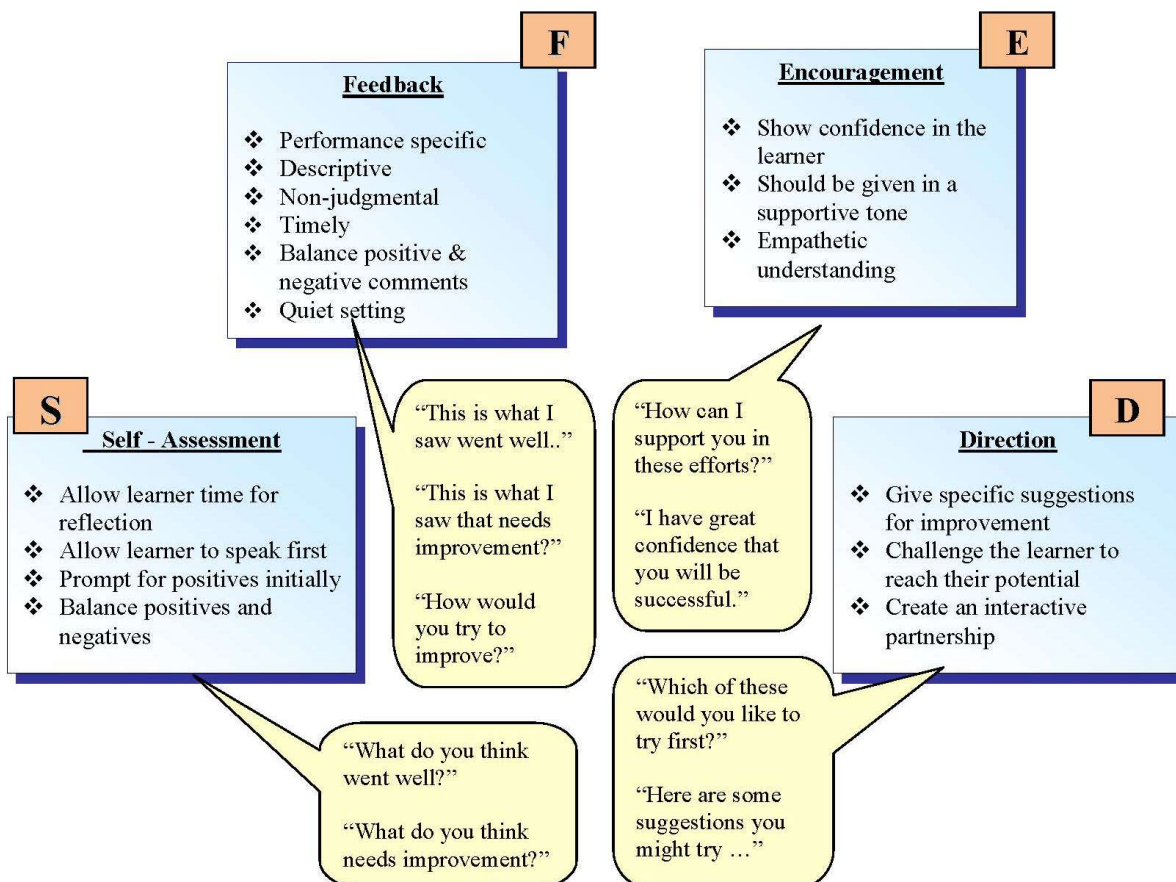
F

Feedback

❖ Performance specific
❖ Descriptive
❖ Non-judgmental
❖ Timely
❖ Balance positive & negative comments
❖ Quiet setting

E

Encouragement

❖ Show confidence in the learner
❖ Should be given in a supportive tone
❖ Empathetic understanding

S

Self - Assessment

❖ Allow learner time for reflection
❖ Allow learner to speak first
❖ Prompt for positives initially
❖ Balance positives and negatives

"This is what I saw went well.."

"This is what I saw that needs improvement?"

"How would you try to improve?"

"How can I support you in these efforts?"

"I have great confidence that you will be successful."

D

Direction

❖ Give specific suggestions for improvement
❖ Challenge the learner to reach their potential
❖ Create an interactive partnership

"Which of these would you like to try first?"

"Here are some suggestions you might try …"

"What do you think went well?"

"What do you think needs improvement?"